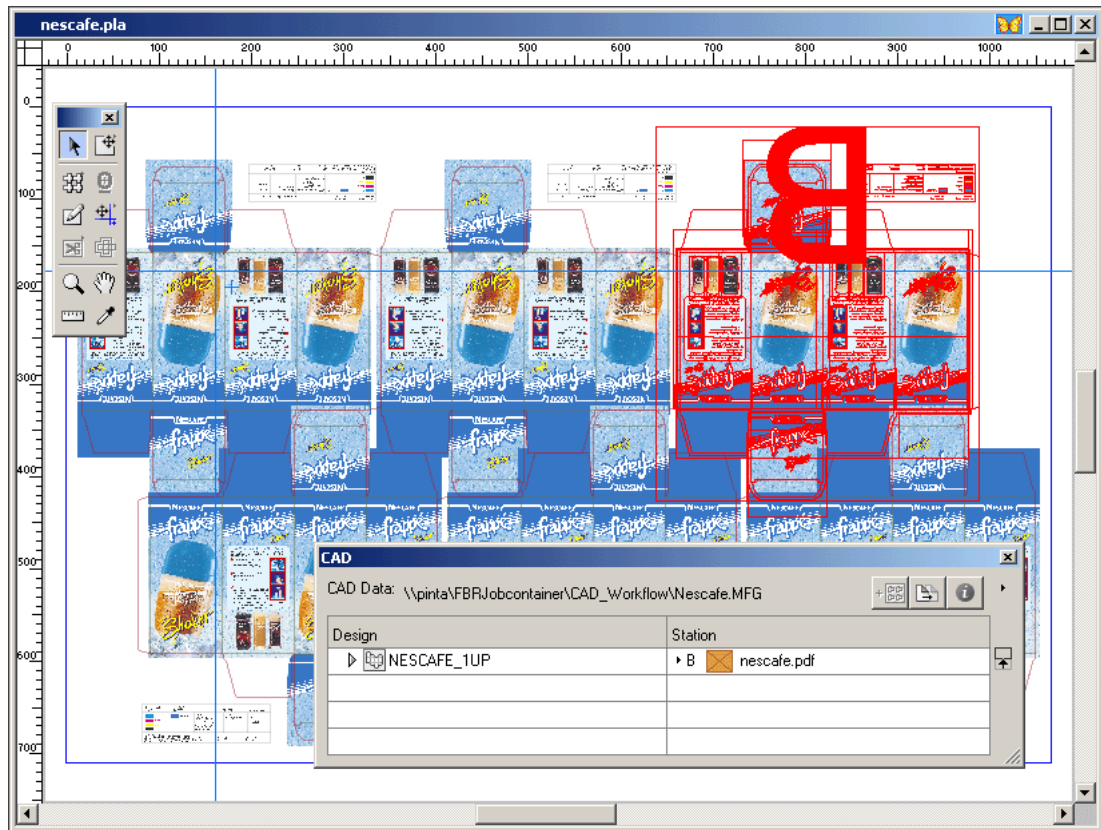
nescafe.pla

0 100 200 300 400 500 600 700 800 900 1000

0 100 200 300 400 500 600 700

CAD

CAD Data: \\pinta\FBRJobcontainer\CAD_Workflow\Nescafe.MFG

| Design | Station |
|---|---|
| NESCAFE_1UP | B nescafe.pdf |
| | |
| | |
| | |